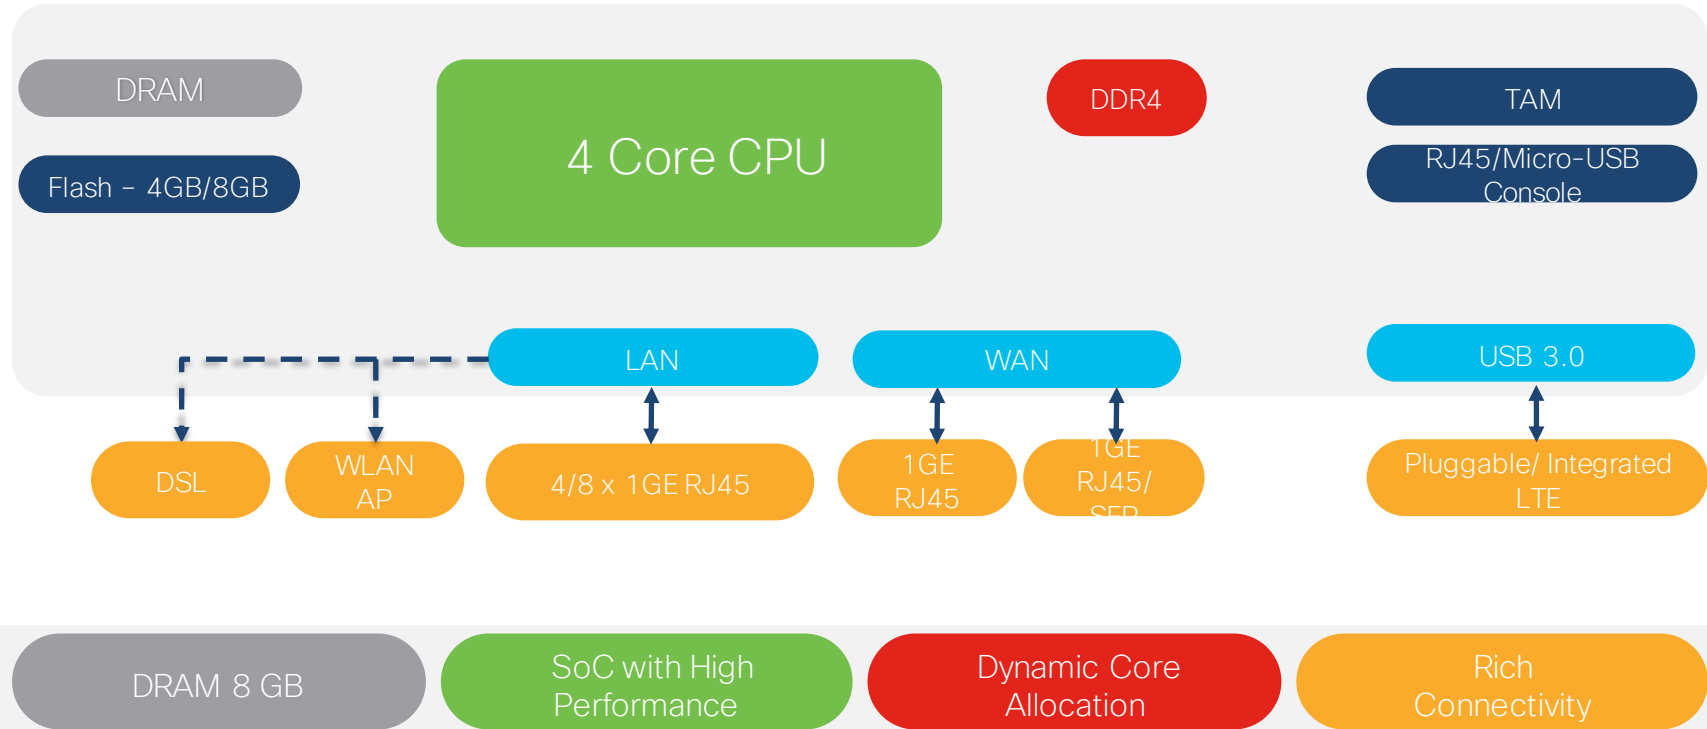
DRAM

Flash – 4GB/8GB

4 Core CPU

DDR4

TAM

RJ45/Micro-USB Console

LAN

WAN

USB 3.0

DSL

WLAN AP

4/8 x 1GE RJ45

1GE RJ45

1GE RJ45/ SFP

Pluggable/ Integrated LTE

DRAM 8 GB

SoC with High Performance

Dynamic Core Allocation

Rich Connectivity